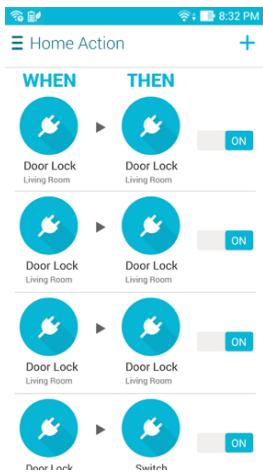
8:32 PM

Home Action

+

WHEN THEN

Door Lock
Living Room

Door Lock
Living Room

ON

Door Lock
Living Room

Door Lock
Living Room

ON

Door Lock
Living Room

Door Lock
Living Room

ON

Door Lock

Switch

ON